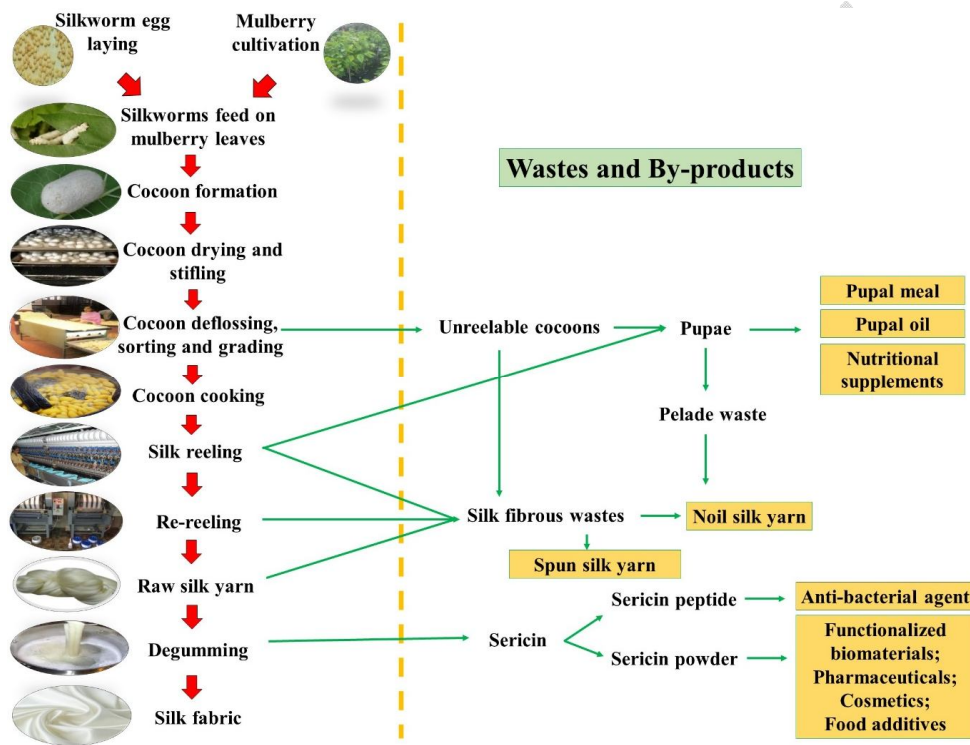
Silkworm egg laying

Mulberry cultivation

Silkworms feed on mulberry leaves

Cocoon formation

Cocoon drying and stifling

Cocoon deflossing, sorting and grading

Cocoon cooking

Silk reeling

Re-reeling

Raw silk yarn

Degumming

Silk fabric

Wastes and By-products

Unreelable cocoons

Pupae

Pupal meal

Pupal oil

Nutritional supplements

Pelade waste

Silk fibrous wastes

Noil silk yarn

Spun silk yarn

Sericin

Sericin peptide

Anti-bacterial agent

Sericin powder

Functionalized biomaterials; Pharmaceuticals; Cosmetics; Food additives